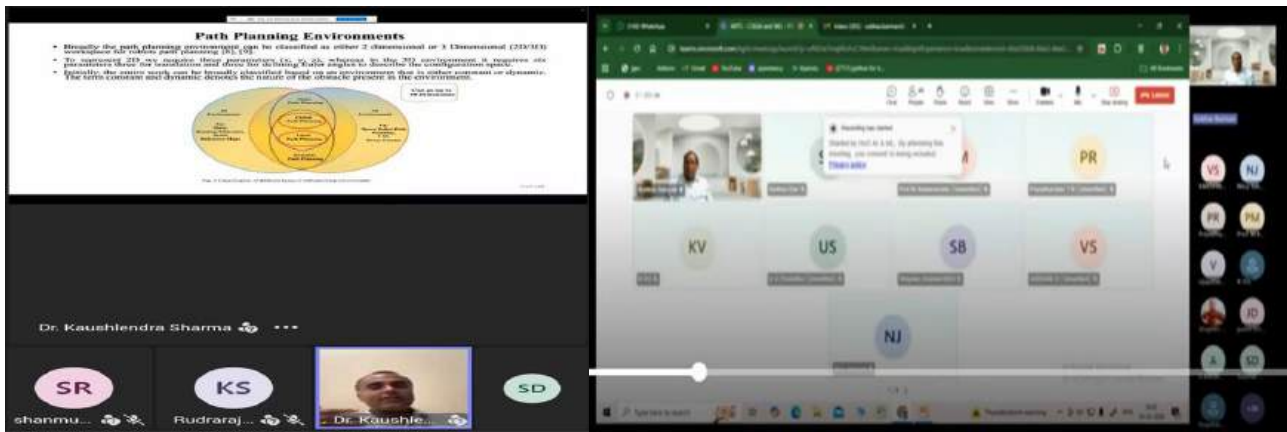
Path Planning Environments

• Broadly the path planning environment can be classified as either 2 dimensional or 3 Dimensional (2D/3D) workspace for robots path planning [8], [9].
• To represent 2D we require three parameters (x, y, z), whereas in the 3D environment it requires six parameters three for translation and three for defining Euler angles to describe the configuration space.
• Initially the entire work can be broadly classified based on an environment that is either constant or dynamic. The term constant and dynamic denotes the nature of the obstacle present in the environment.

Dr. Kaushlendra Sharma

SR
shanmu...

KS
Rudraraj...

Dr. Kaushle...

SD

PR

KV

US

SB

VS

NJ

Recording has started

Leave

VS NJ PR PM V JD A SD